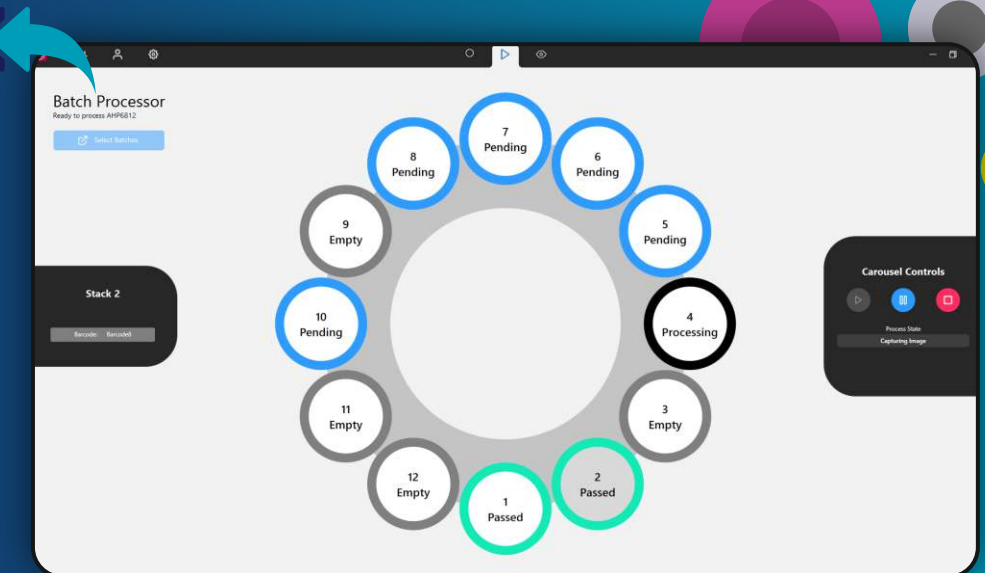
Batch Processor
Ready to process AHP6812

Select Batches

Stack 2

Barcode: Barcode6

7
Pending

8
Pending

6
Pending

9
Empty

5
Pending

10
Pending

4
Processing

11
Empty

3
Empty

12
Empty

2
Passed

1
Passed

Carousel Controls

Process State
Capturing Image